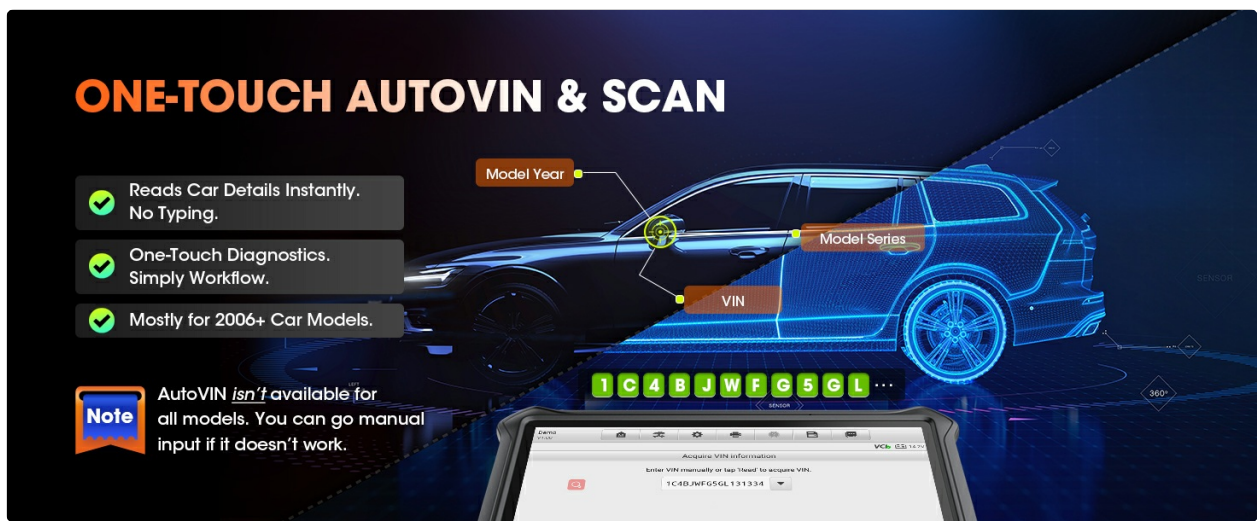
ONE-TOUCH AUTOVIN & SCAN

Reads Car Details Instantly. No Typing.

One-Touch Diagnostics. Simply Workflow.

Mostly for 2006+ Car Models.

Note

AutoVIN *isn't* available for all models. You can go manual input if it doesn't work.

Model Year

Model Series

VIN

SENSOR

360°

1 C 4 B J W F G 5 G L ···

SENSOR

Demo

VCI

Acquire VIN Information

Enter VIN manually or tap 'Read' to acquire VIN.

1C4BJWFG5GL131334